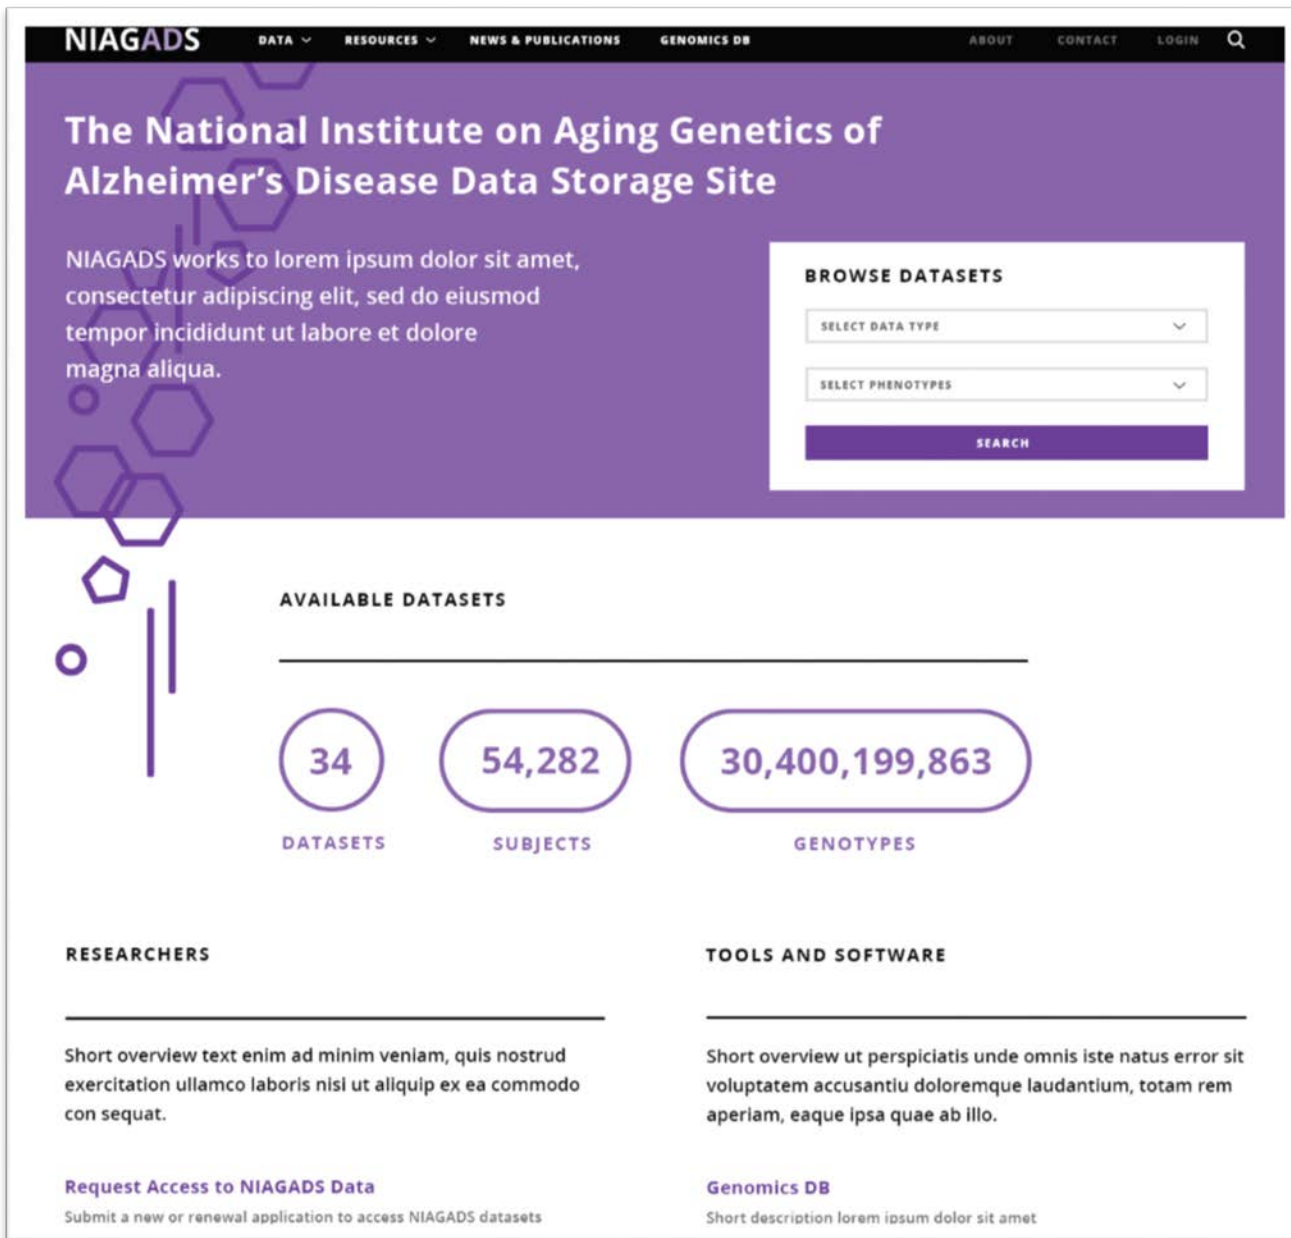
NIAGADS DATA RESOURCES NEWS & PUBLICATIONS GENOMICS DB ABOUT CONTACT LOGIN

The National Institute on Aging Genetics of Alzheimer's Disease Data Storage Site

NIAGADS works to lorem ipsum dolor sit amet, consectetur adipiscing elit, sed do eiusmod tempor incididunt ut labore et dolore magna aliqua.

BROWSE DATASETS

SELECT DATA TYPE

SELECT PHENOTYPES

SEARCH

AVAILABLE DATASETS

34
DATASETS

54,282
SUBJECTS

30,400,199,863
GENOTYPES

RESEARCHERS

Short overview text enim ad minim veniam, quis nostrud exercitation ullamco laboris nisi ut aliquip ex ea commodo con sequat.

Request Access to NIAGADS Data

Submit a new or renewal application to access NIAGADS datasets

TOOLS AND SOFTWARE

Short overview ut perspiciatis unde omnis iste natus error sit voluptatem accusantiu doloremque laudantium, totam rem aperiam, eaque ipsa quae ab illo.

Genomics DB

Short description lorem ipsum dolor sit amet